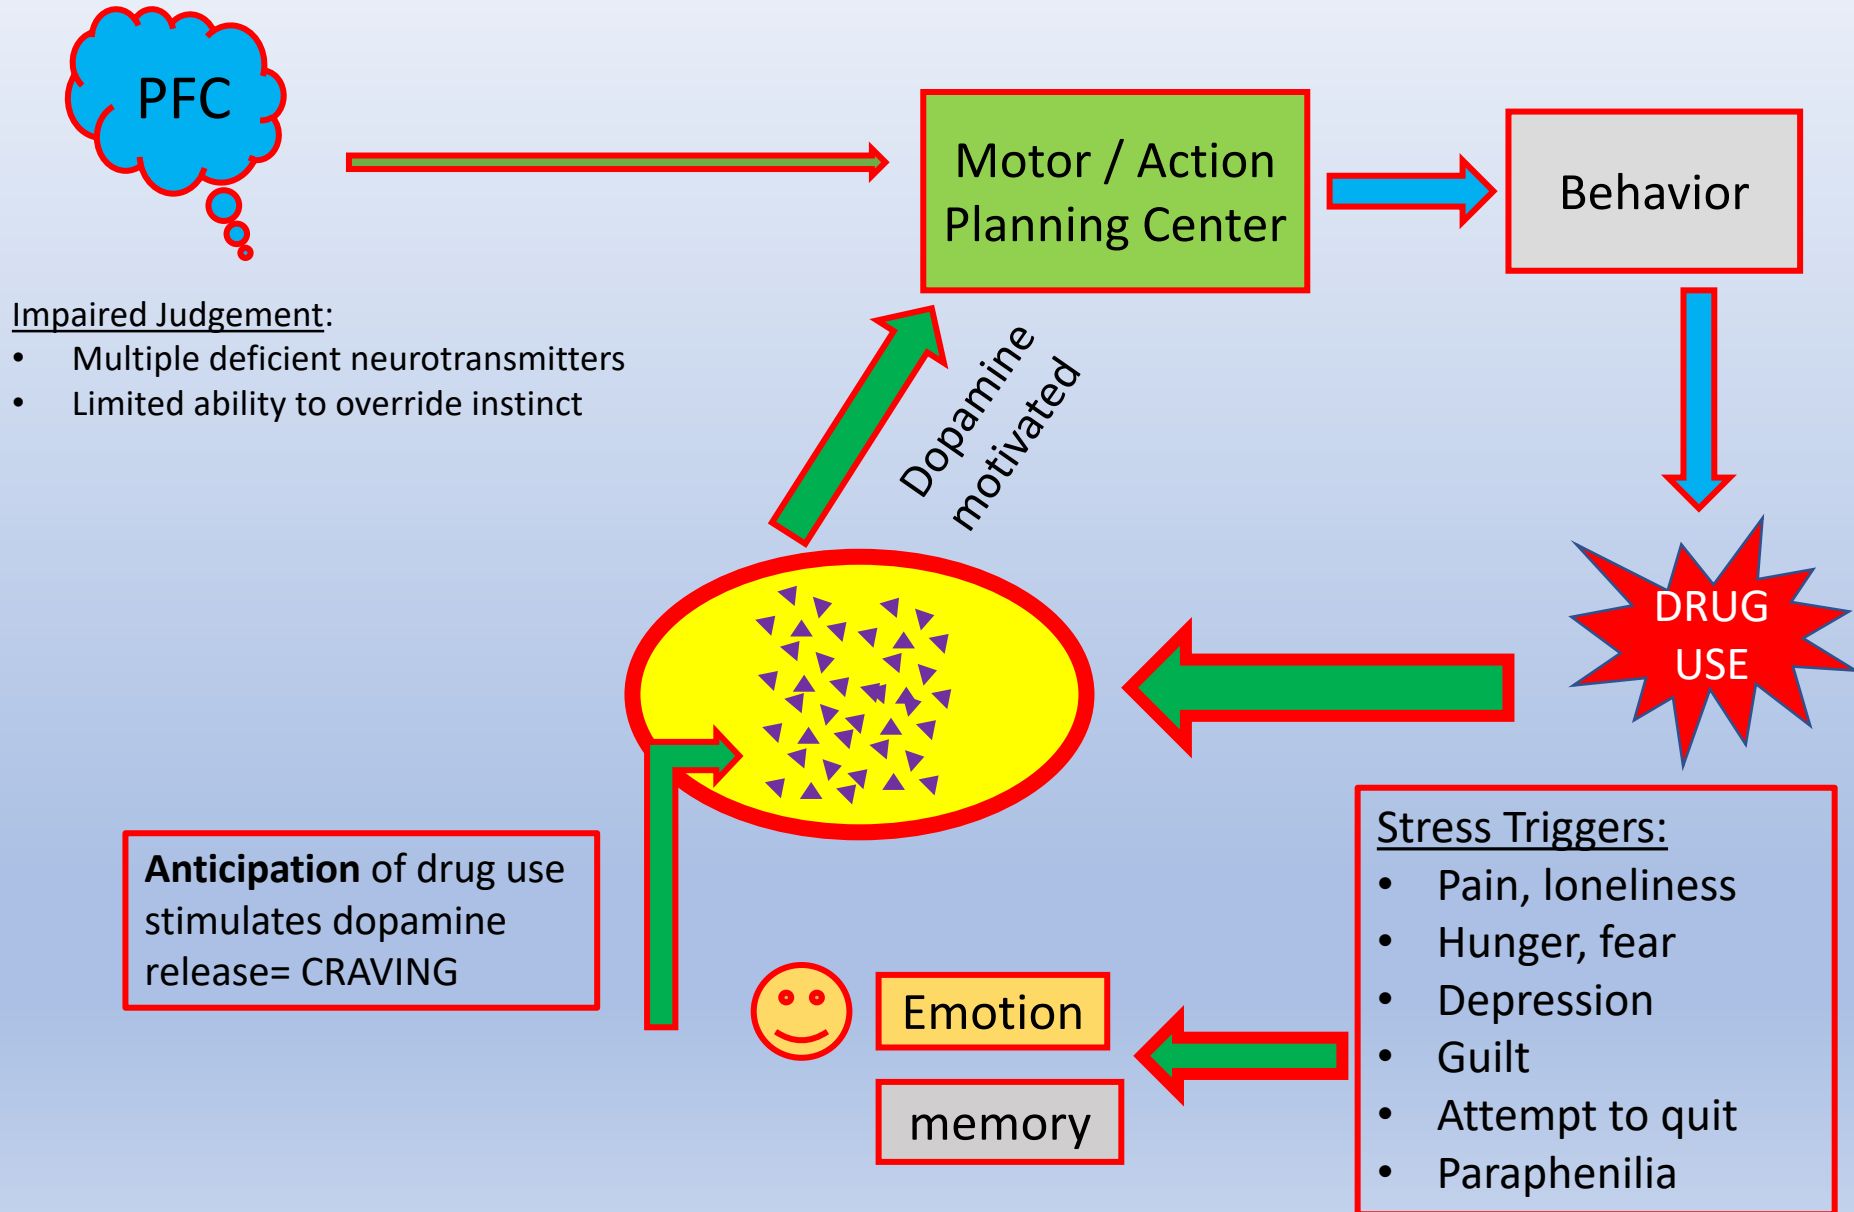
PFC

Motor / Action Planning Center

Behavior

Impaired Judgement:
• Multiple deficient neurotransmitters
• Limited ability to override instinct

Dopamine motivated

DRUG USE

Anticipation of drug use stimulates dopamine release= CRAVING

Emotion

memory

Stress Triggers:
• Pain, loneliness
• Hunger, fear
• Depression
• Guilt
• Attempt to quit
• Paraphenilia